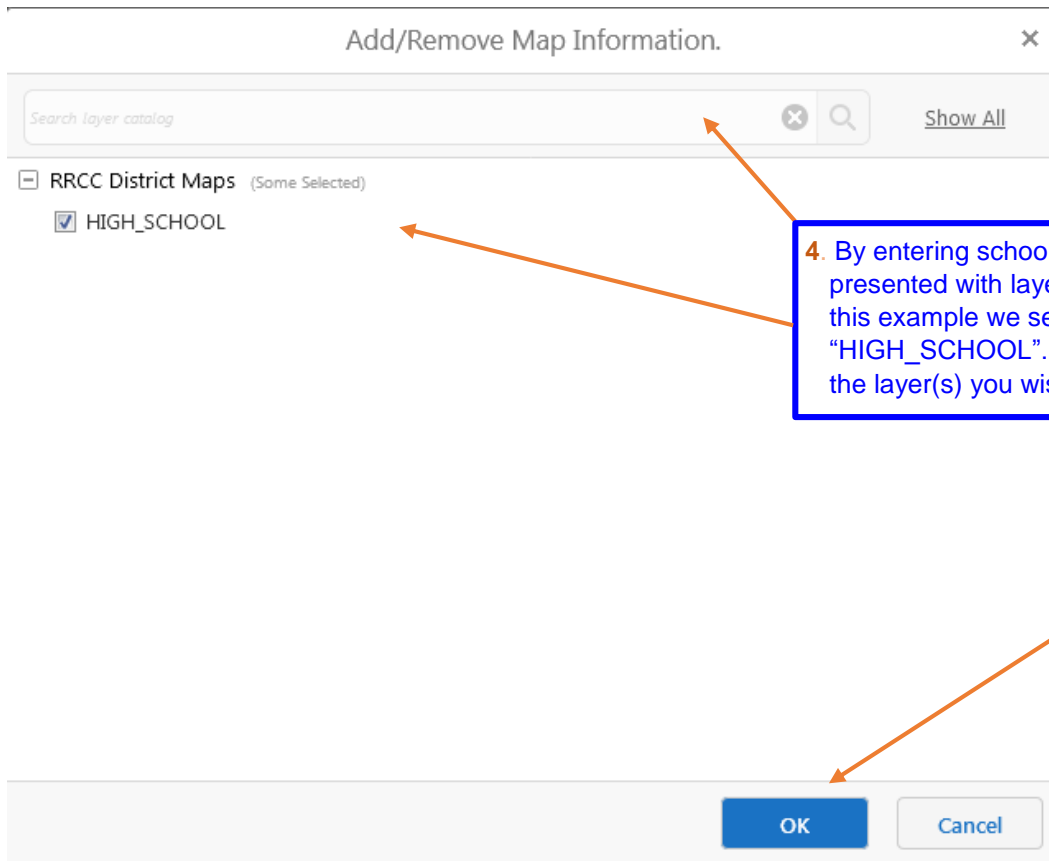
Add/Remove Map Information.

×

Search layer catalog

Show All

RRCC District Maps (Some Selected)

HIGH_SCHOOL

4. By entering schoo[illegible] presented with laye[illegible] this example we se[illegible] “HIGH_SCHOOL”. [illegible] the layer(s) you wis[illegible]

OK

Cancel